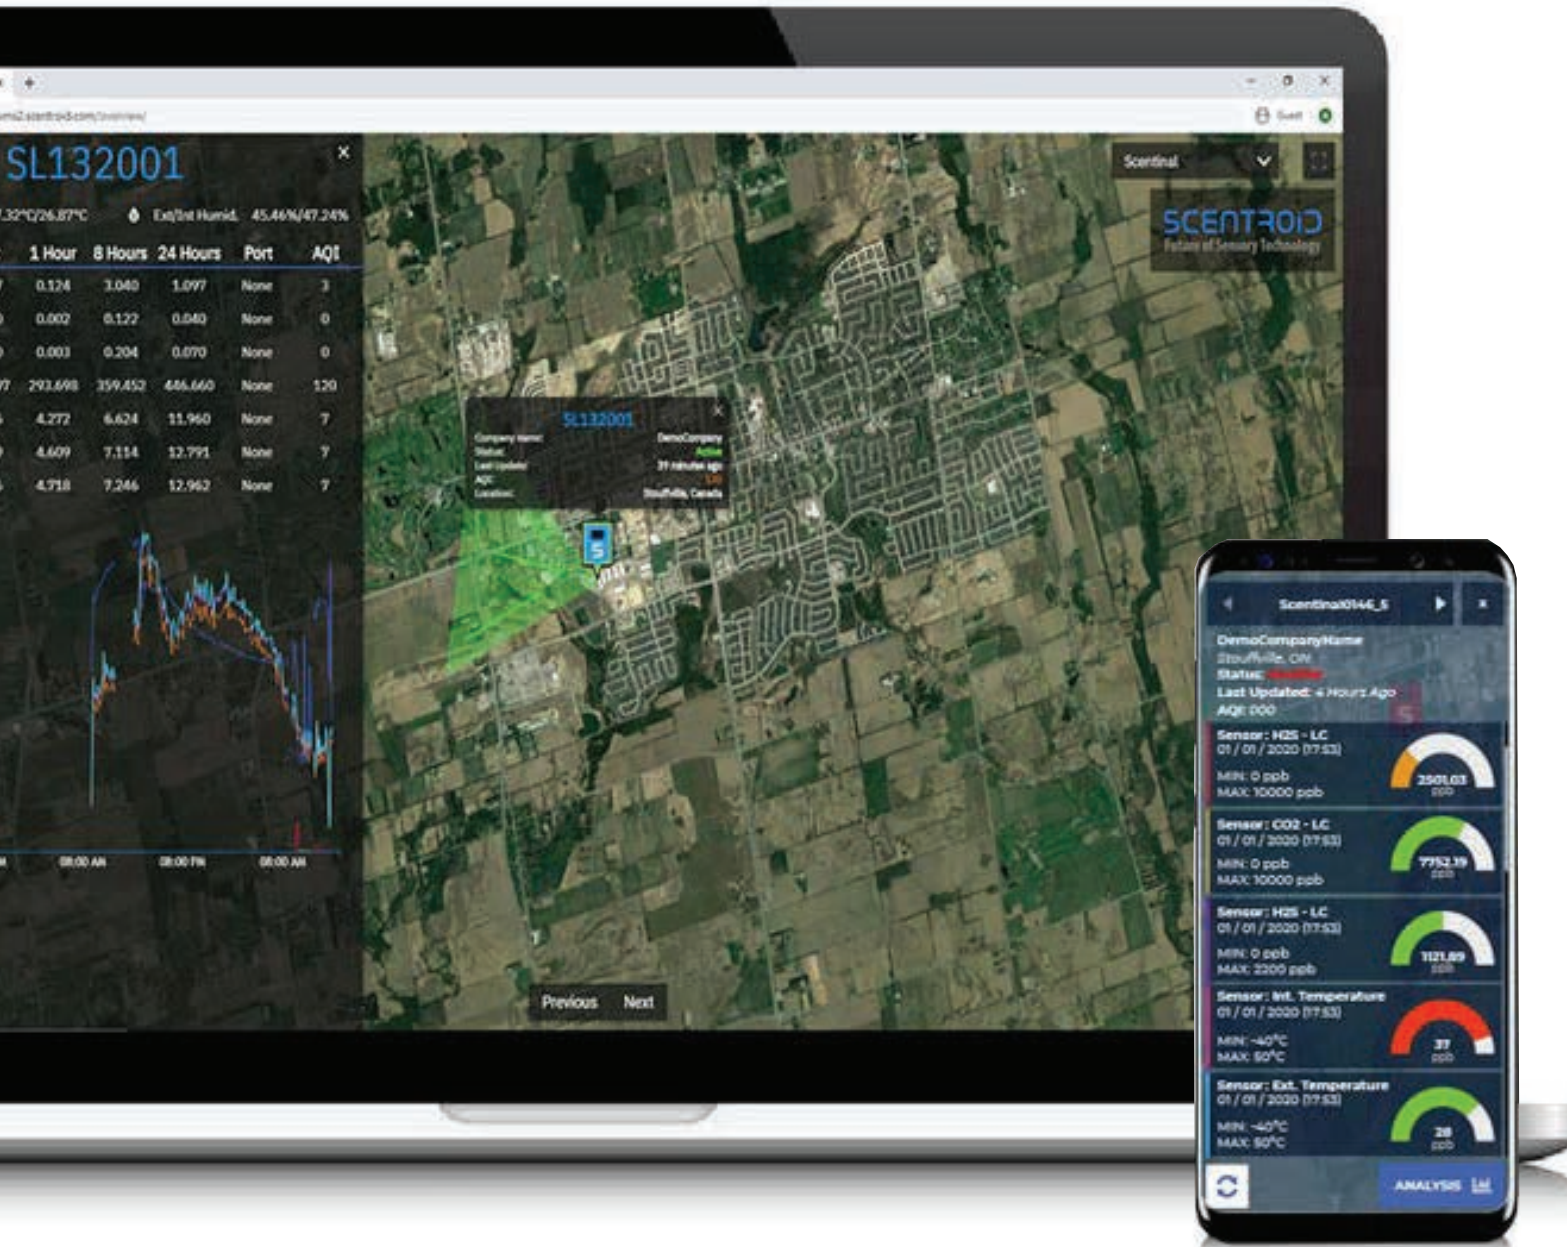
+
sims2.scentroid.com/overview/
Guest

SL132001
.32°C/26.87°C Ext/Int Humid. 45.46%/47.24%

| | 1 Hour | 8 Hours | 24 Hours | Port | AQI |
|---|---|---|---|---|---|
| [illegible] | 0.124 | 3.040 | 1.097 | None | 3 |
| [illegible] | 0.002 | 0.122 | 0.040 | None | 0 |
| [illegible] | 0.003 | 0.204 | 0.070 | None | 0 |
| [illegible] | 293.698 | 359.452 | 446.660 | None | 120 |
| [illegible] | 4.272 | 6.624 | 11.960 | None | 7 |
| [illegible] | 4.609 | 7.114 | 12.791 | None | 7 |
| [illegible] | 4.718 | 7.246 | 12.962 | None | 7 |

08:00 AM 08:00 PM 08:00 AM

Scentinal
SCENTROID
Future of Sensory Technology

SL132001
Company Name: DemoCompany
Status: Active
Last Update: 39 minutes ago
AQI: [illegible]
Location: Stouffville, Canada

Previous Next

Scentinal0146_S
DemoCompanyName
Stouffville, ON
Status: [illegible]
Last Updated: 4 Hours Ago
AQI: 000

Sensor: H2S - LC
01 / 01 / 2020 (17:53)
MIN: 0 ppb
MAX: 10000 ppb
2501.03 ppb

Sensor: CO2 - LC
01 / 01 / 2020 (17:53)
MIN: 0 ppb
MAX: 10000 ppb
7752.19 ppb

Sensor: H2S - LC
01 / 01 / 2020 (17:53)
MIN: 0 ppb
MAX: 2200 ppb
1121.89 ppb

Sensor: Int. Temperature
01 / 01 / 2020 (17:53)
MIN: -40°C
MAX: 50°C
37 ppb

Sensor: Ext. Temperature
01 / 01 / 2020 (17:53)
MIN: -40°C
MAX: 50°C
28 ppb

ANALYSIS